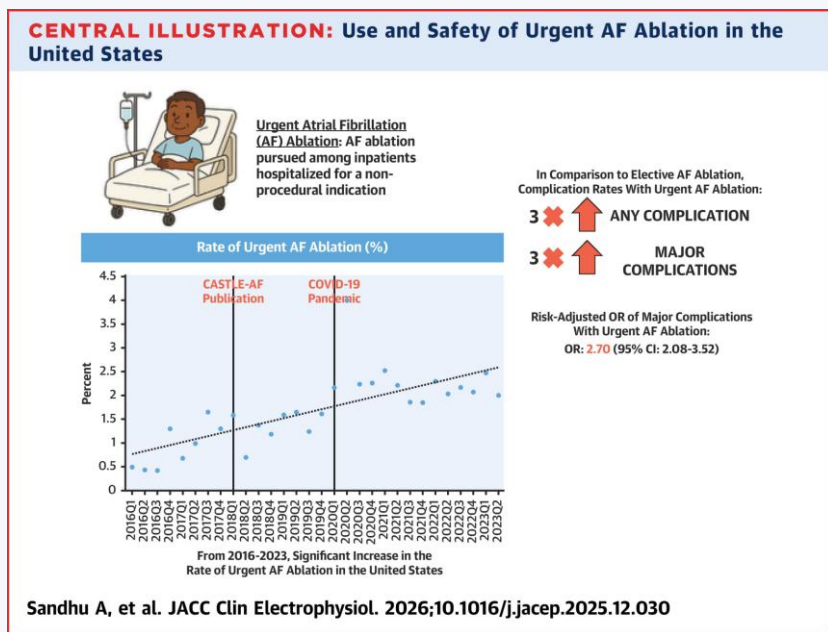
CENTRAL ILLUSTRATION: Use and Safety of Urgent AF Ablation in the United States

Urgent Atrial Fibrillation (AF) Ablation: AF ablation pursued among inpatients hospitalized for a non-procedural indication

In Comparison to Elective AF Ablation, Complication Rates With Urgent AF Ablation:

3 ✖ ANY COMPLICATION

3 ✖ MAJOR COMPLICATIONS

Risk-Adjusted OR of Major Complications With Urgent AF Ablation:
OR: 2.70 (95% CI: 2.08-3.52)

Rate of Urgent AF Ablation (%)

CASTLE-AF Publication

COVID-19 Pandemic

Percent

4.5
4
3.5
3
2.5
2
1.5
1
0.5
0

2016Q1 2016Q2 2016Q3 2016Q4 2017Q1 2017Q2 2017Q3 2017Q4 2018Q1 2018Q2 2018Q3 2018Q4 2019Q1 2019Q2 2019Q3 2019Q4 2020Q1 2020Q2 2020Q3 2020Q4 2021Q1 2021Q2 2021Q3 2021Q4 2022Q1 2022Q2 2022Q3 2022Q4 2023Q1 2023Q2

From 2016-2023, Significant Increase in the Rate of Urgent AF Ablation in the United States

Sandhu A, et al. JACC Clin Electrophysiol. 2026;10.1016/j.jacep.2025.12.030